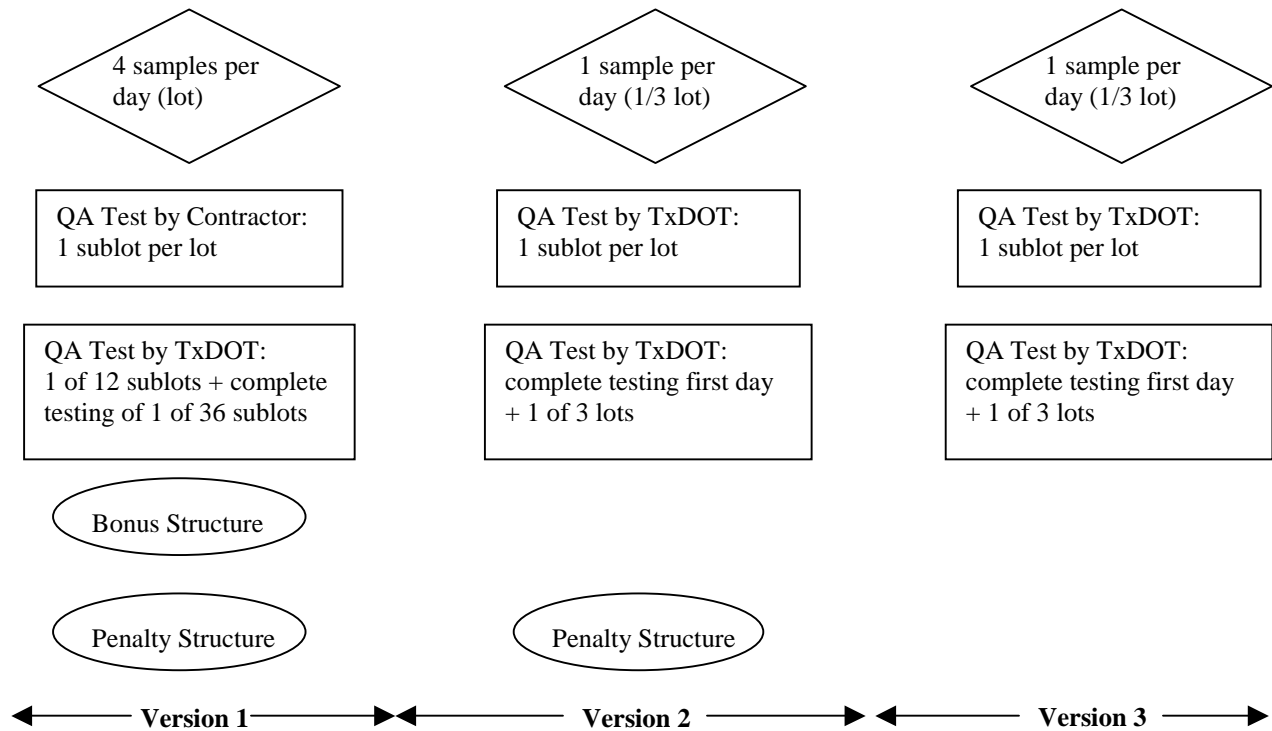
4 samples per day (lot)

QA Test by Contractor: 1 sublot per lot

QA Test by TxDOT: 1 of 12 sublots + complete testing of 1 of 36 sublots

Bonus Structure

Penalty Structure

Version 1

1 sample per day (1/3 lot)

QA Test by TxDOT: 1 sublot per lot

QA Test by TxDOT: complete testing first day + 1 of 3 lots

Penalty Structure

Version 2

1 sample per day (1/3 lot)

QA Test by TxDOT: 1 sublot per lot

QA Test by TxDOT: complete testing first day + 1 of 3 lots

Version 3